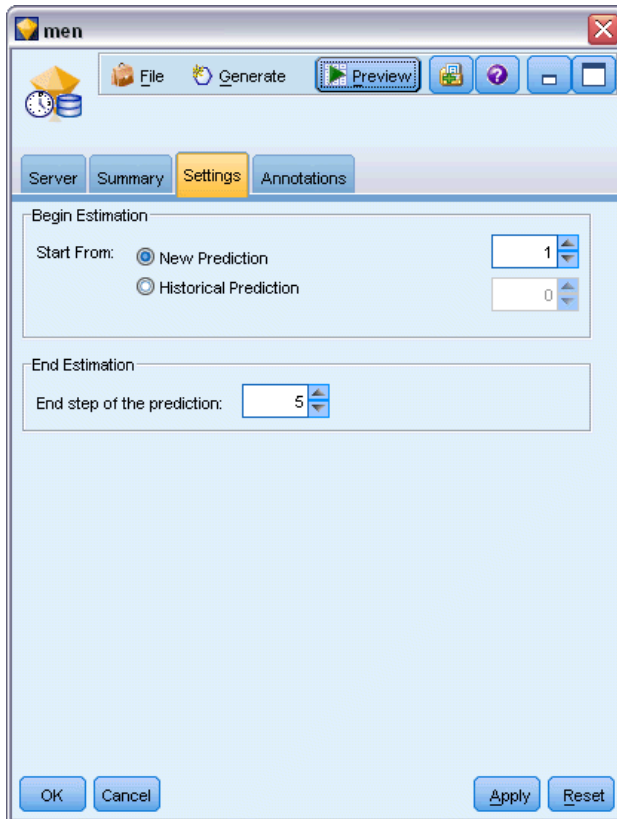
men

File Generate Preview

Server Summary Settings Annotations

Begin Estimation

Start From: New Prediction 1

Historical Prediction 0

End Estimation

End step of the prediction: 5

OK Cancel Apply Reset